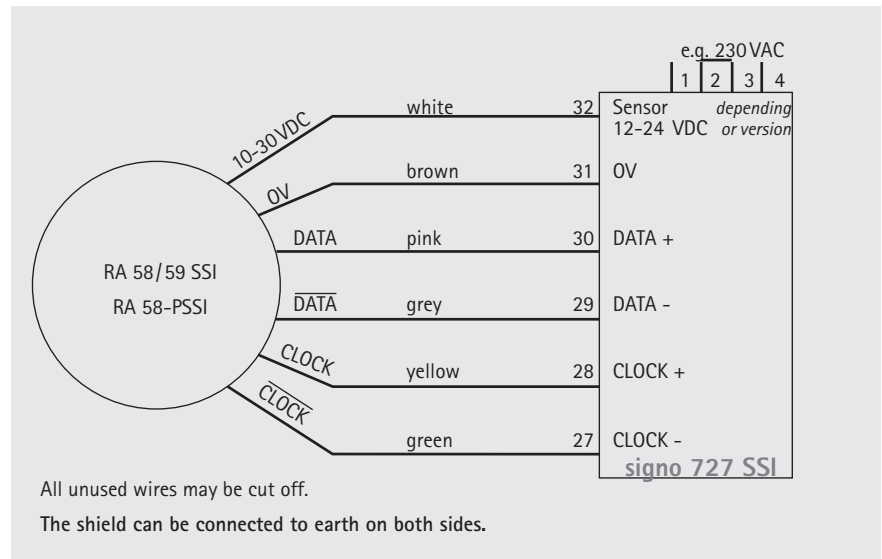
e.g. 230 VAC

1 2 3 4

RA 58/59 SSI
RA 58-PSSI

10-30 VDC
0V
DATA
$\overline{\text{DATA}}$
CLOCK
$\overline{\text{CLOCK}}$

white 32 Sensor 12-24 VDC *depending or version*

brown 31 0V

pink 30 DATA +

grey 29 DATA -

yellow 28 CLOCK +

green 27 CLOCK -

signo 727 SSI

All unused wires may be cut off.

**The shield can be connected to earth on both sides.**